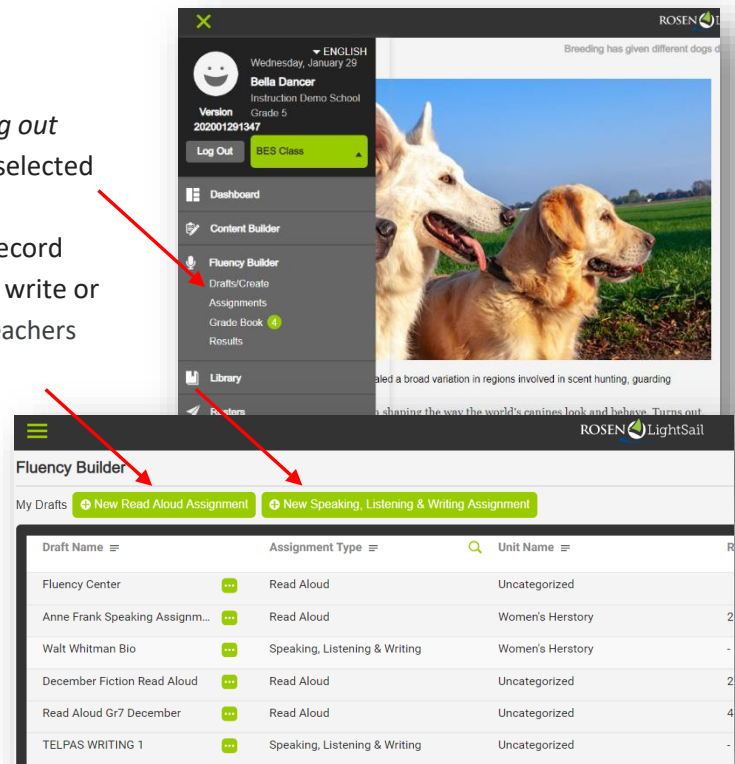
g out
selected

ecord
write or
achers

ROSEN

▾ ENGLISH
Wednesday, January 29
Bella Dancer
Instruction Demo School
Grade 5
Version
202001291347
Log Out
BES Class

Breeding has given different dogs d

Dashboard
Content Builder
Fluency Builder
Drafts/Create
Assignments
Grade Book 4
Results
Library
Rosters

aled a broad variation in regions involved in scent hunting, guarding

n shaping the way the world's canines look and behave. Turns out,

ROSEN LightSail

Fluency Builder

My Drafts
New Read Aloud Assignment
New Speaking, Listening & Writing Assignment

| Draft Name |  | Assignment Type | Unit Name | R |
|---|---|---|---|---|
| Fluency Center | ... | Read Aloud | Uncategorized |  |
| Anne Frank Speaking Assignm... | ... | Read Aloud | Women's Herstory | 2 |
| Walt Whitman Bio | ... | Speaking, Listening & Writing | Women's Herstory | - |
| December Fiction Read Aloud | ... | Read Aloud | Uncategorized | 2 |
| Read Aloud Gr7 December | ... | Read Aloud | Uncategorized | 4 |
| TELPAS WRITING 1 | ... | Speaking, Listening & Writing | Uncategorized | - |